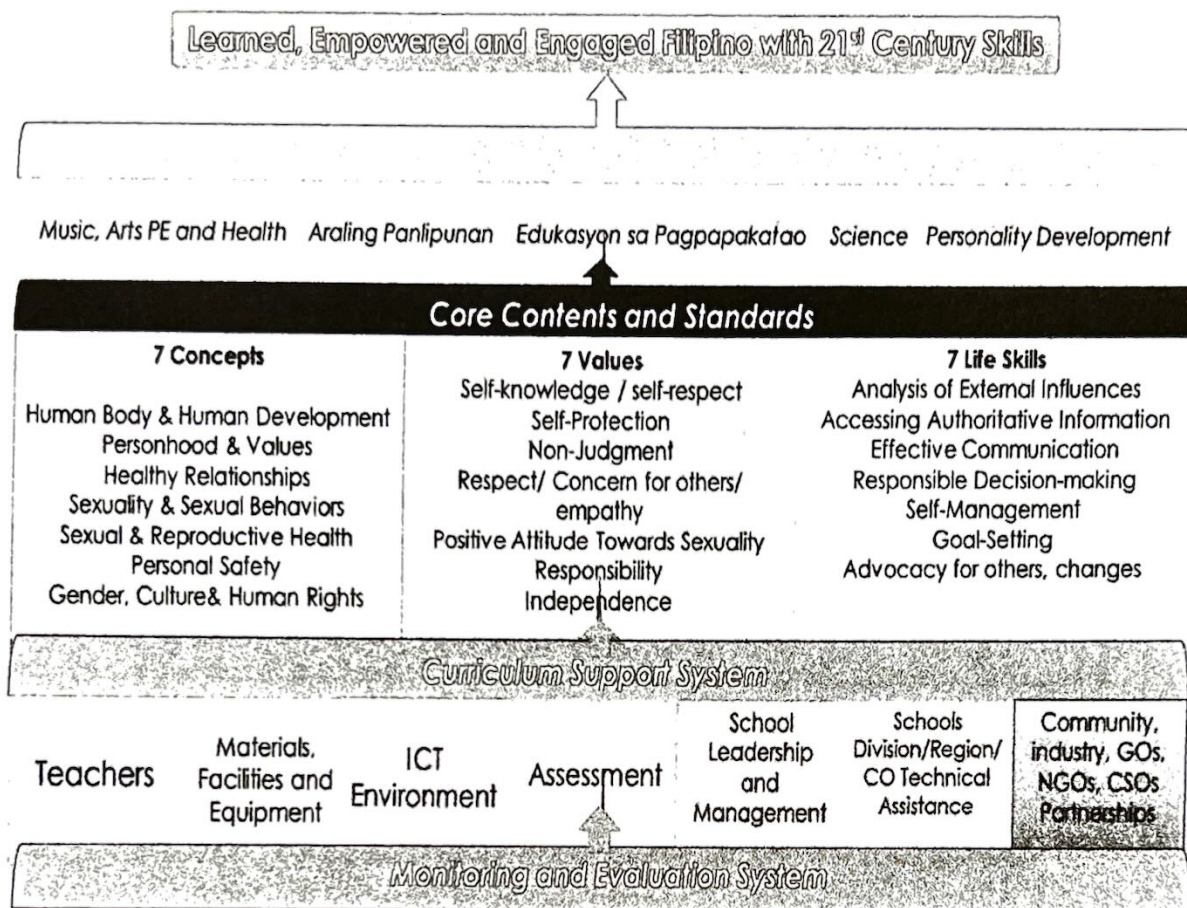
Learned, Empowered and Engaged Filipino with $21^{st}$ Century Skills

Music, Arts PE and Health   Araling Panlipunan   Edukasyon sa Pagpapakatao   Science   Personality Development

Core Contents and Standards

| 7 Concepts | 7 Values | 7 Life Skills |
|---|---|---|
| Human Body & Human Development<br>Personhood & Values<br>Healthy Relationships<br>Sexuality & Sexual Behaviors<br>Sexual & Reproductive Health<br>Personal Safety<br>Gender, Culture& Human Rights | Self-knowledge / self-respect<br>Self-Protection<br>Non-Judgment<br>Respect/ Concern for others/ empathy<br>Positive Attitude Towards Sexuality<br>Responsibility<br>Independence | Analysis of External Influences<br>Accessing Authoritative Information<br>Effective Communication<br>Responsible Decision-making<br>Self-Management<br>Goal-Setting<br>Advocacy for others, changes |

Curriculum Support System

| Teachers | Materials, Facilities and Equipment | ICT Environment | Assessment | School Leadership and Management | Schools Division/Region/ CO Technical Assistance | Community, industry, GOs, NGOs, CSOs Partnerships |
|---|---|---|---|---|---|---|

Monitoring and Evaluation System